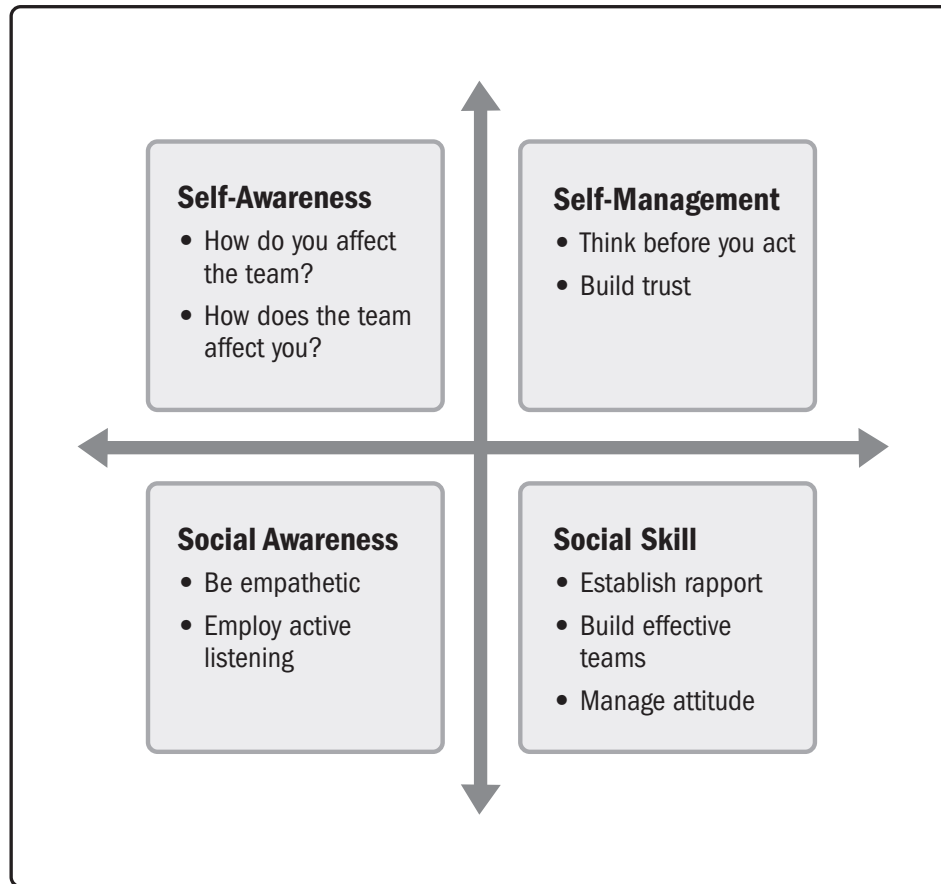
Self-Awareness
• How do you affect the team?
• How does the team affect you?

Self-Management
• Think before you act
• Build trust

Social Awareness
• Be empathetic
• Employ active listening

Social Skill
• Establish rapport
• Build effective teams
• Manage attitude